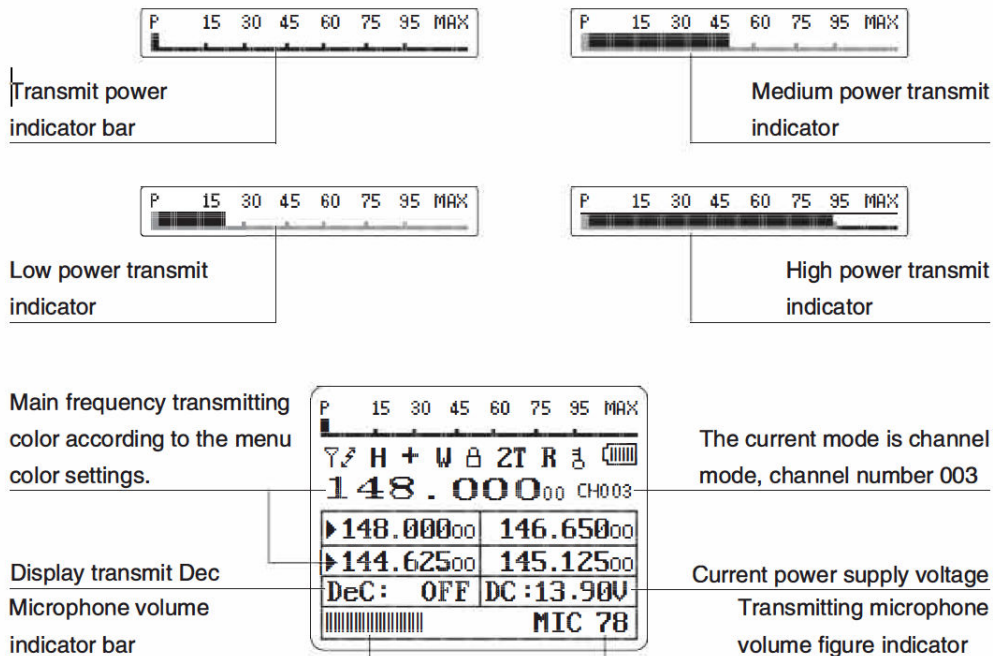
P 15 30 45 60 75 95 MAX

Transmit power indicator bar

P 15 30 45 60 75 95 MAX

Medium power transmit indicator

P 15 30 45 60 75 95 MAX

Low power transmit indicator

P 15 30 45 60 75 95 MAX

High power transmit indicator

Main frequency transmitting color according to the menu color settings.

P 15 30 45 60 75 95 MAX

H + W 2T R

148.000 00 CH003

The current mode is channel mode, channel number 003

148.000 00 | 146.650 00
144.625 00 | 145.125 00

Display transmit Dec

DeC: OFF | DC:13.90V

Current power supply voltage

Microphone volume indicator bar

MIC 78

Transmitting microphone volume figure indicator